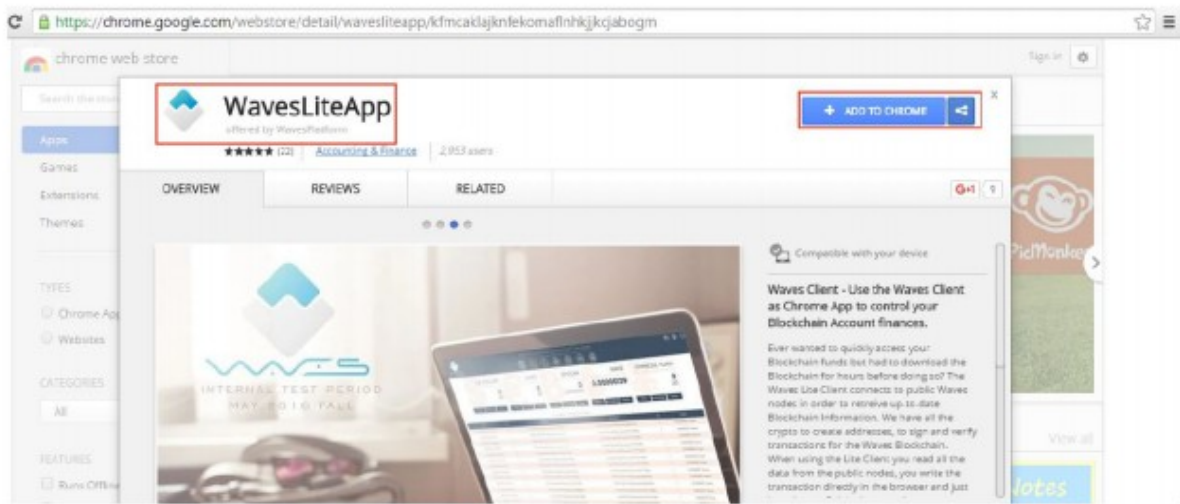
https://chrome.google.com/webstore/detail/wavesliteapp/kfmcaklajknfekomaflnhkjkcjabogm

chrome web store

Sign in

Search the store

Apps
Games
Extensions
Themes

TYPES
Chrome Apps
Websites

CATEGORIES
All

FEATURES
Runs Offline

WavesLiteApp
offered by WavesPlatform
★★★★★ (22) Accounting & Finance 2,953 users

+ ADD TO CHROME

OVERVIEW REVIEWS RELATED

G+1 9

WAVES
INTERNAL TEST PERIOD
MAY 2016 FALL

Compatible with your device

Waves Client - Use the Waves Client as Chrome App to control your Blockchain Account finances.

Ever wanted to quickly access your Blockchain funds but had to download the Blockchain for hours before doing so? The Waves Lite Client connects to public Waves nodes in order to retreive up-to-date Blockchain Information. We have all the crypto to create addresses, to sign and verify transactions for the Waves Blockchain. When using the Lite Client you read all the data from the public nodes, you write the transaction directly in the browser and just

PicMonkey

View all

Notes